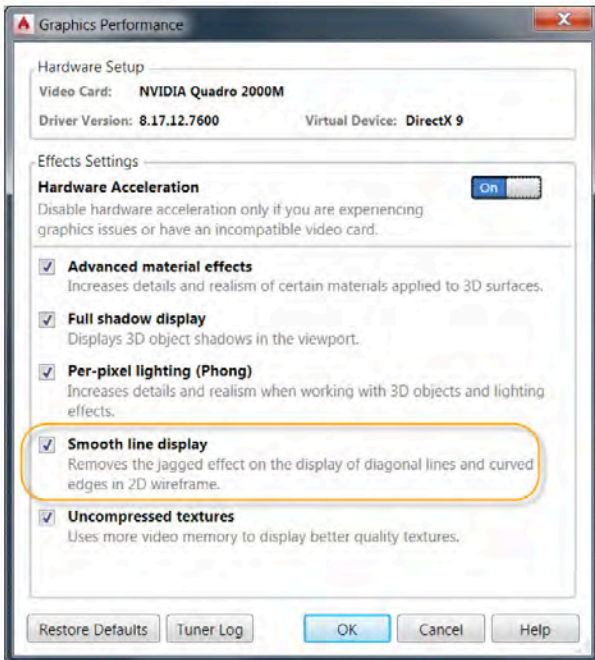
Graphics Performance

Hardware Setup
Video Card: NVIDIA Quadro 2000M
Driver Version: 8.17.12.7600 Virtual Device: DirectX 9

Effects Settings
Hardware Acceleration
On
Disable hardware acceleration only if you are experiencing graphics issues or have an incompatible video card.

Advanced material effects
Increases details and realism of certain materials applied to 3D surfaces.

Full shadow display
Displays 3D object shadows in the viewport.

Per-pixel lighting (Phong)
Increases details and realism when working with 3D objects and lighting effects.

Smooth line display
Removes the jagged effect on the display of diagonal lines and curved edges in 2D wireframe.

Uncompressed textures
Uses more video memory to display better quality textures.

Restore Defaults Tuner Log OK Cancel Help